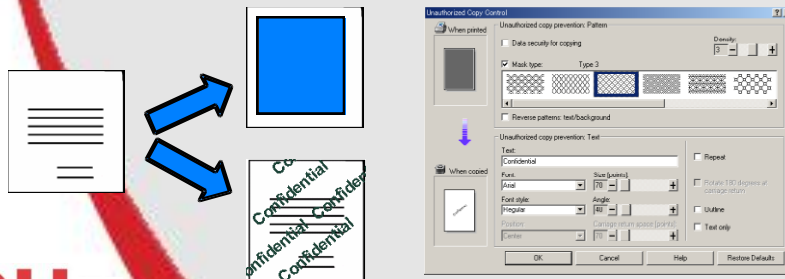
Confidential
Confidential
Confidential
Confidential
Confidential
Confidential

Unauthorized Copy Control
?
When printed
Unauthorized copy prevention: Pattern
Data security for copying
Density:
3
Mask type:
Type 3
Reverse patterns: text/background
When copied
Unauthorized copy prevention: Text
Text:
Confidential
Repeat
Font:
Arial
Size (points):
70
Rotate 180 degrees at carriage return
Font style:
Regular
Angle:
40
Outline
Position:
Center
Carriage return space (points):
Text only
OK
Cancel
Help
Restore Defaults